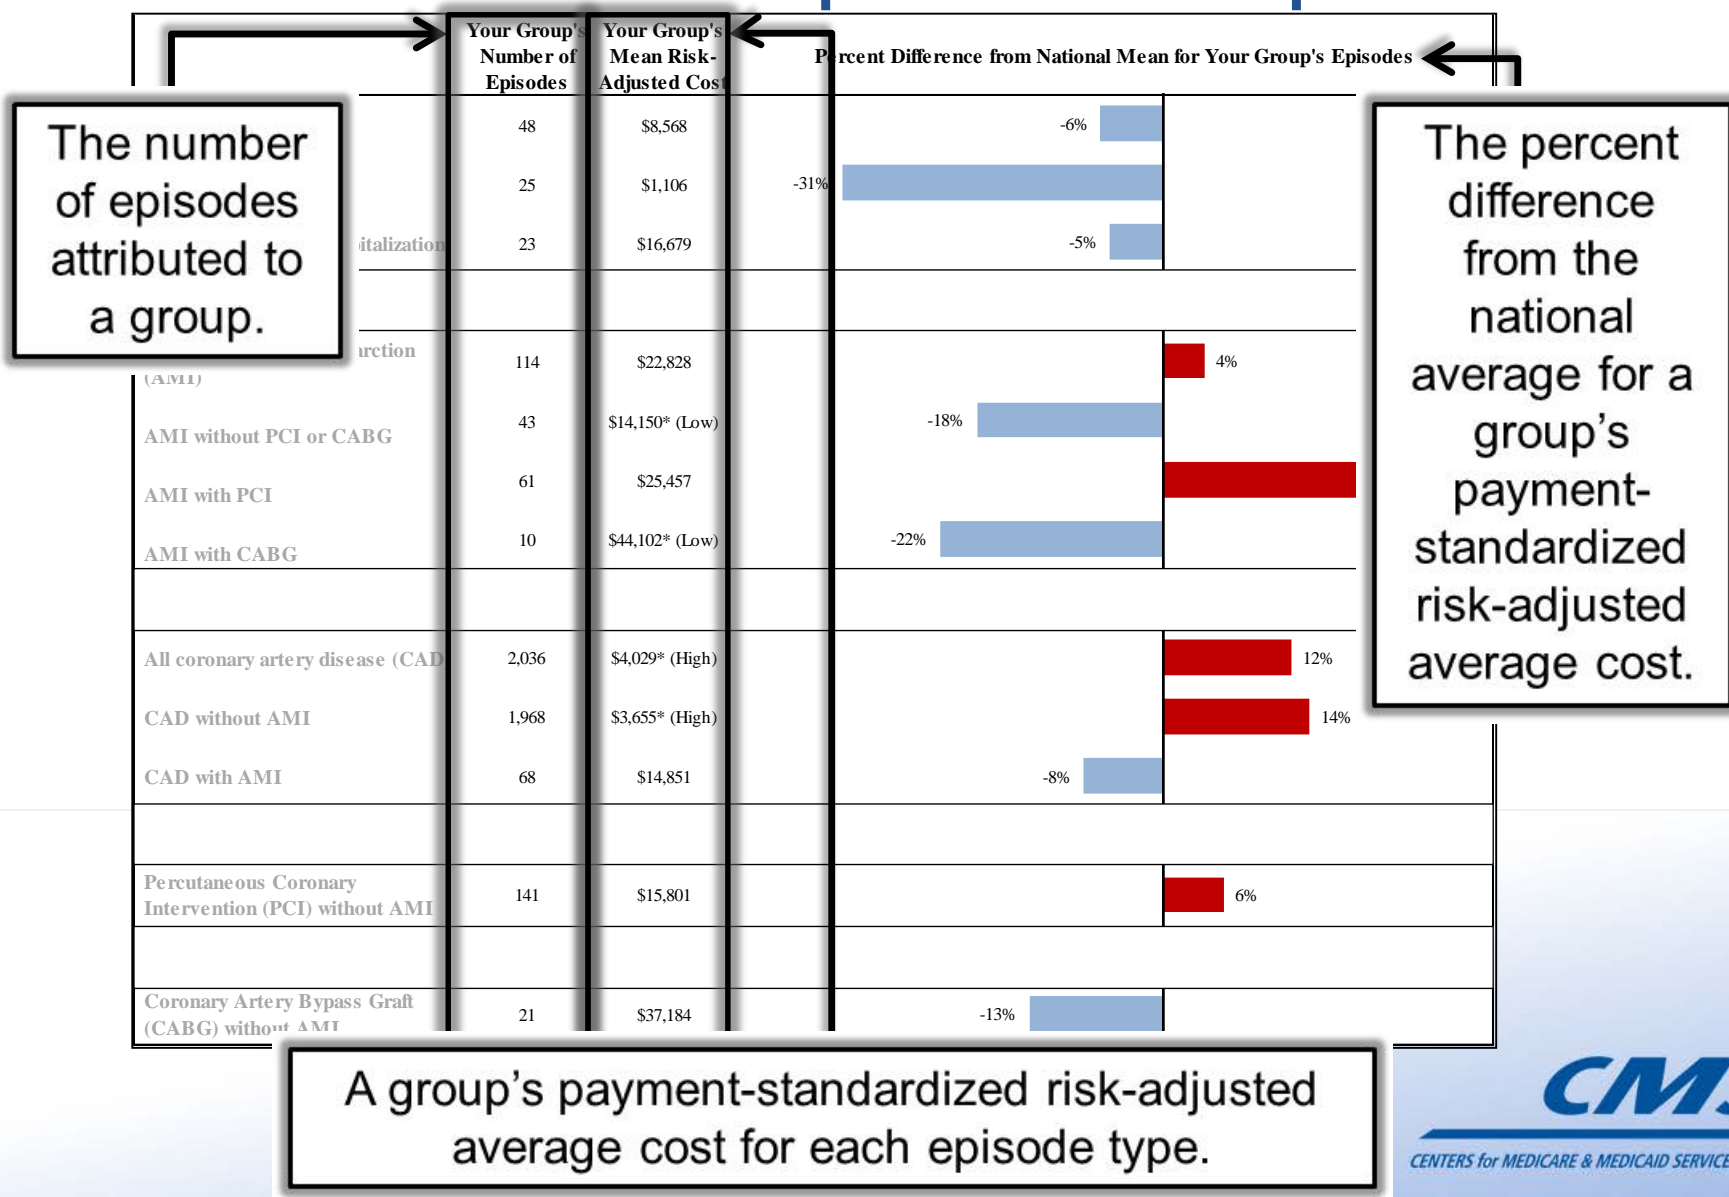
| | Your Group's Number of Episodes | Your Group's Mean Risk-Adjusted Cost | Percent Difference from National Mean for Your Group's Episodes |
|---|---|---|---|
| | 48 | \$8,568 | -6% |
| | 25 | \$1,106 | -31% |
| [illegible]italization | 23 | \$16,679 | -5% |
| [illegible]arction (AMI) | 114 | \$22,828 | 4% |
| AMI without PCI or CABG | 43 | \$14,150* (Low) | -18% |
| AMI with PCI | 61 | \$25,457 | |
| AMI with CABG | 10 | \$44,102* (Low) | -22% |
| All coronary artery disease (CAD | 2,036 | \$4,029* (High) | 12% |
| CAD without AMI | 1,968 | \$3,655* (High) | 14% |
| CAD with AMI | 68 | \$14,851 | -8% |
| Percutaneous Coronary Intervention (PCI) without AMI | 141 | \$15,801 | 6% |
| Coronary Artery Bypass Graft (CABG) without AMI | 21 | \$37,184 | -13% |

The number of episodes attributed to a group.

The percent difference from the national average for a group's payment-standardized risk-adjusted average cost.

A group's payment-standardized risk-adjusted average cost for each episode type.

CMS
CENTERS for MEDICARE & MEDICAID SERVICE